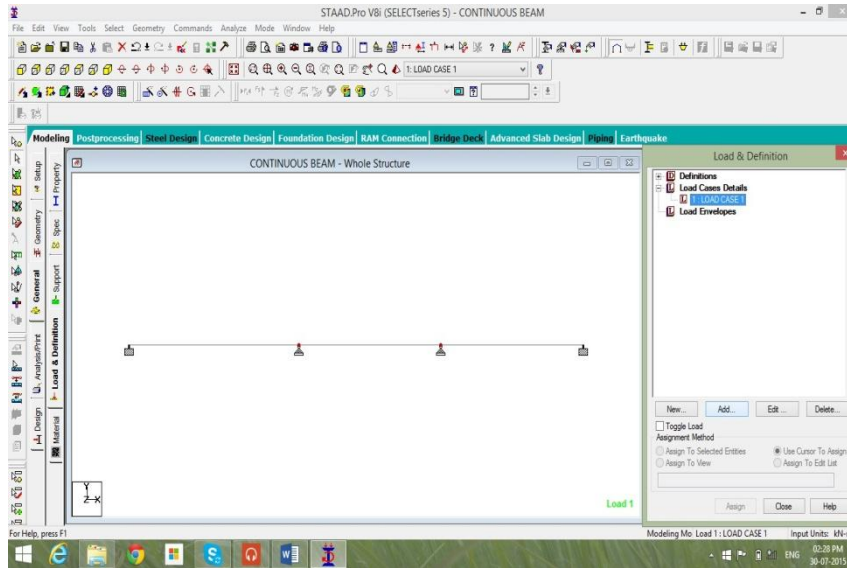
STAAD.Pro V8i (SELECTseries 5) - CONTINUOUS BEAM

File Edit View Tools Select Geometry Commands Analyze Mode Window Help

1: LOAD CASE 1

Modeling Postprocessing Steel Design Concrete Design Foundation Design RAM Connection Bridge Deck Advanced Slab Design Piping Earthquake

Setup Property Geometry Spec General Support Analysis/Print Load & Definition Design Material

CONTINUOUS BEAM - Whole Structure

Load 1

Load & Definition

Definitions
Load Cases Details
1: LOAD CASE 1
Load Envelopes

New... Add... Edit ... Delete...

Toggle Load
Assignment Method
Assign To Selected Entities
Use Cursor To Assign
Assign To View
Assign To Edit List

Assign Close Help

For Help, press F1

Modeling Mo Load 1 : LOAD CASE 1 Input Units: kN-

ENG 02:28 PM 30-07-2015